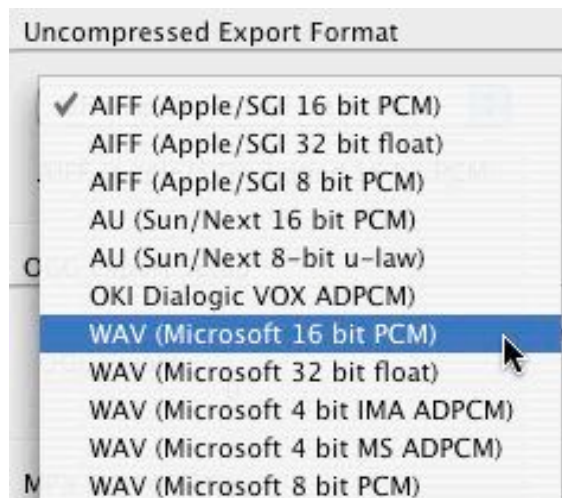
Uncompressed Export Format

✔ AIFF (Apple/SGI 16 bit PCM)
AIFF (Apple/SGI 32 bit float)
AIFF (Apple/SGI 8 bit PCM)
AU (Sun/Next 16 bit PCM)
AU (Sun/Next 8-bit u-law)
OKI Dialogic VOX ADPCM)
WAV (Microsoft 16 bit PCM)
WAV (Microsoft 32 bit float)
WAV (Microsoft 4 bit IMA ADPCM)
WAV (Microsoft 4 bit MS ADPCM)
WAV (Microsoft 8 bit PCM)